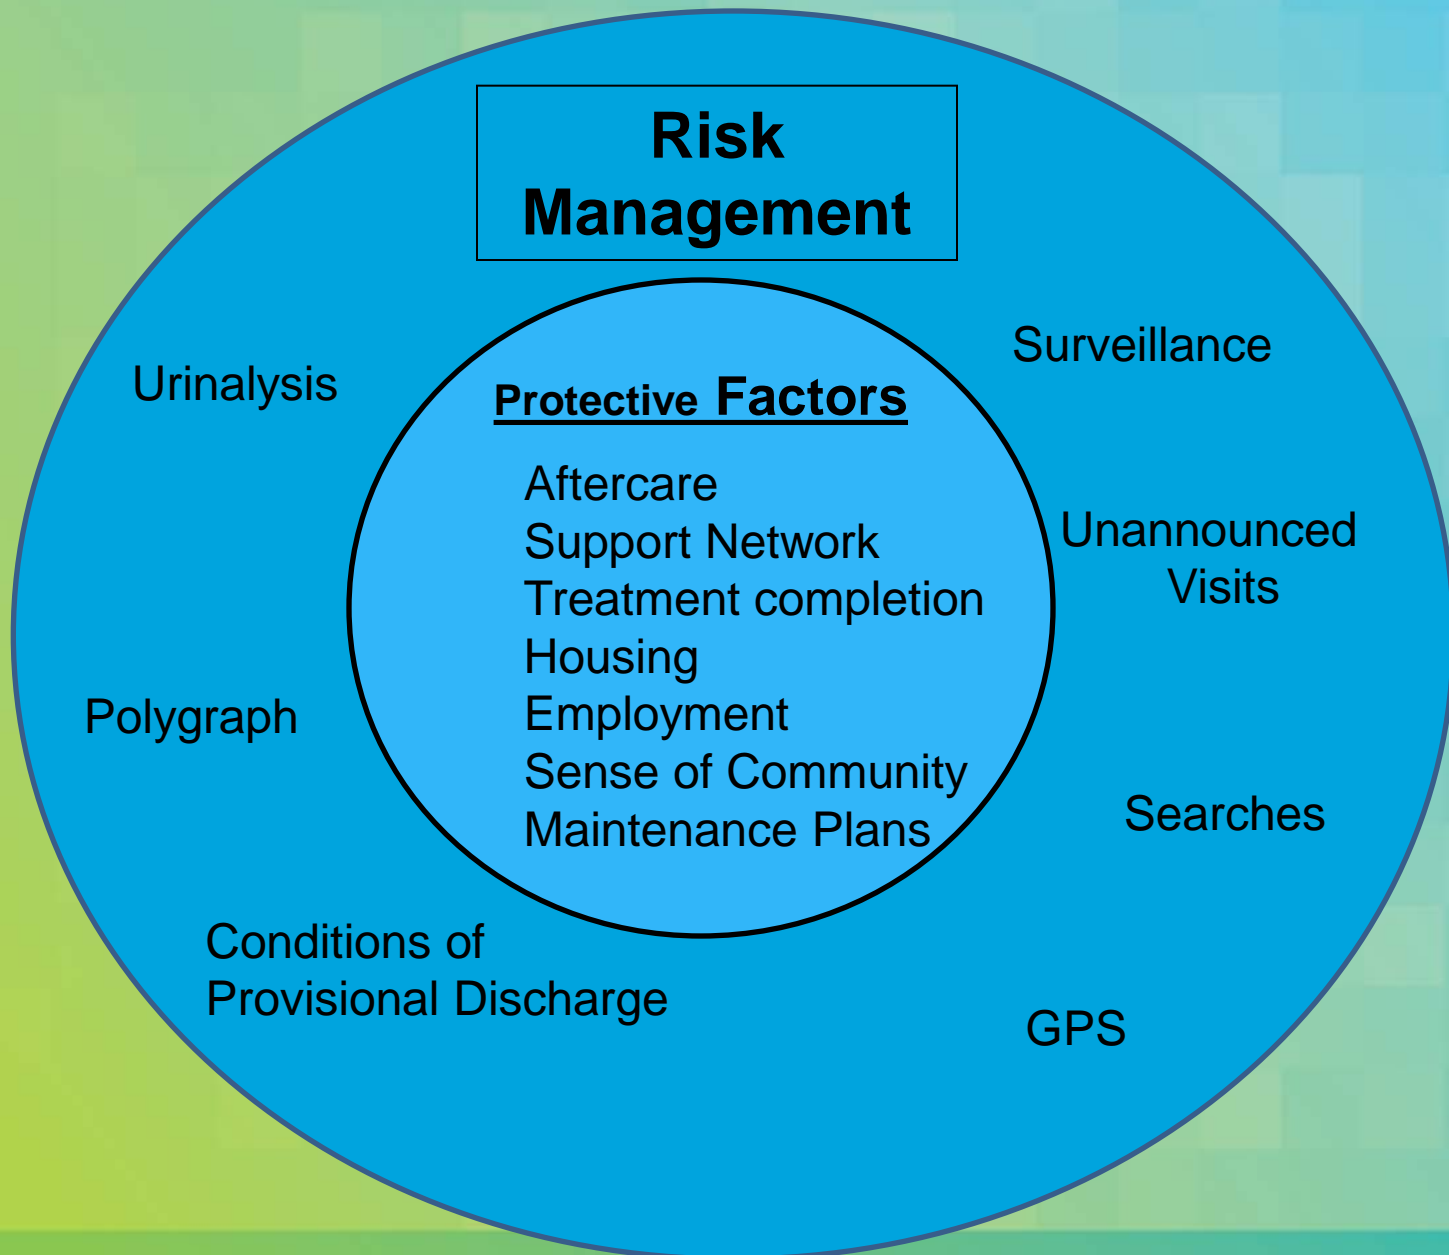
Risk Management

Urinalysis

Surveillance

Protective Factors

Aftercare
Support Network
Treatment completion
Housing
Employment
Sense of Community
Maintenance Plans

Unannounced Visits

Polygraph

Searches

Conditions of Provisional Discharge

GPS